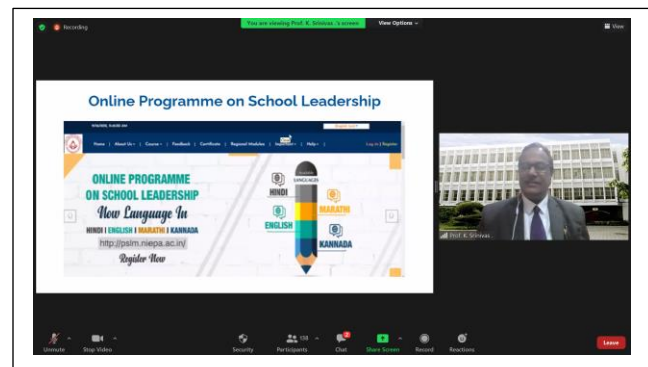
Recording

You are viewing Prof. K. Srinivas 's screen

View Options

View

Online Programme on School Leadership

English

Home | About Us | Course | Feedback | Certificate | Regional Modules | Help

Log in | Register

ONLINE PROGRAMME ON SCHOOL LEADERSHIP

Now Language In

HINDI | ENGLISH | MARATHI | KANNADA

http://pslm.niepa.ac.in/

Register Now

HINDI

ENGLISH

MARATHI

KANNADA

Prof. K. Srinivas

Unmute

Stop Video

Security

Participants

Chat

Share Screen

Record

Reactions

Leave